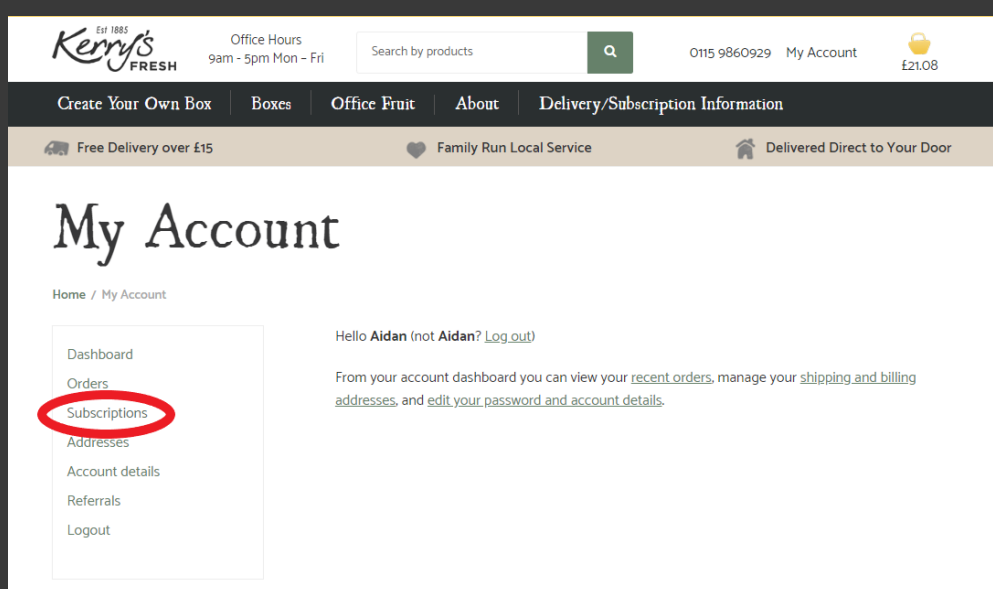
Est 1885
Kerry's
FRESH

Office Hours
9am - 5pm Mon - Fri

Search by products

0115 9860929 My Account

£21.08

Create Your Own Box | Boxes | Office Fruit | About | Delivery/Subscription Information

Free Delivery over £15
Family Run Local Service
Delivered Direct to Your Door

My Account

Home / My Account

Dashboard
Orders
Subscriptions
Addresses
Account details
Referrals
Logout

Hello **Aidan** (not **Aidan**? Log out)

From your account dashboard you can view your recent orders, manage your shipping and billing addresses, and edit your password and account details.